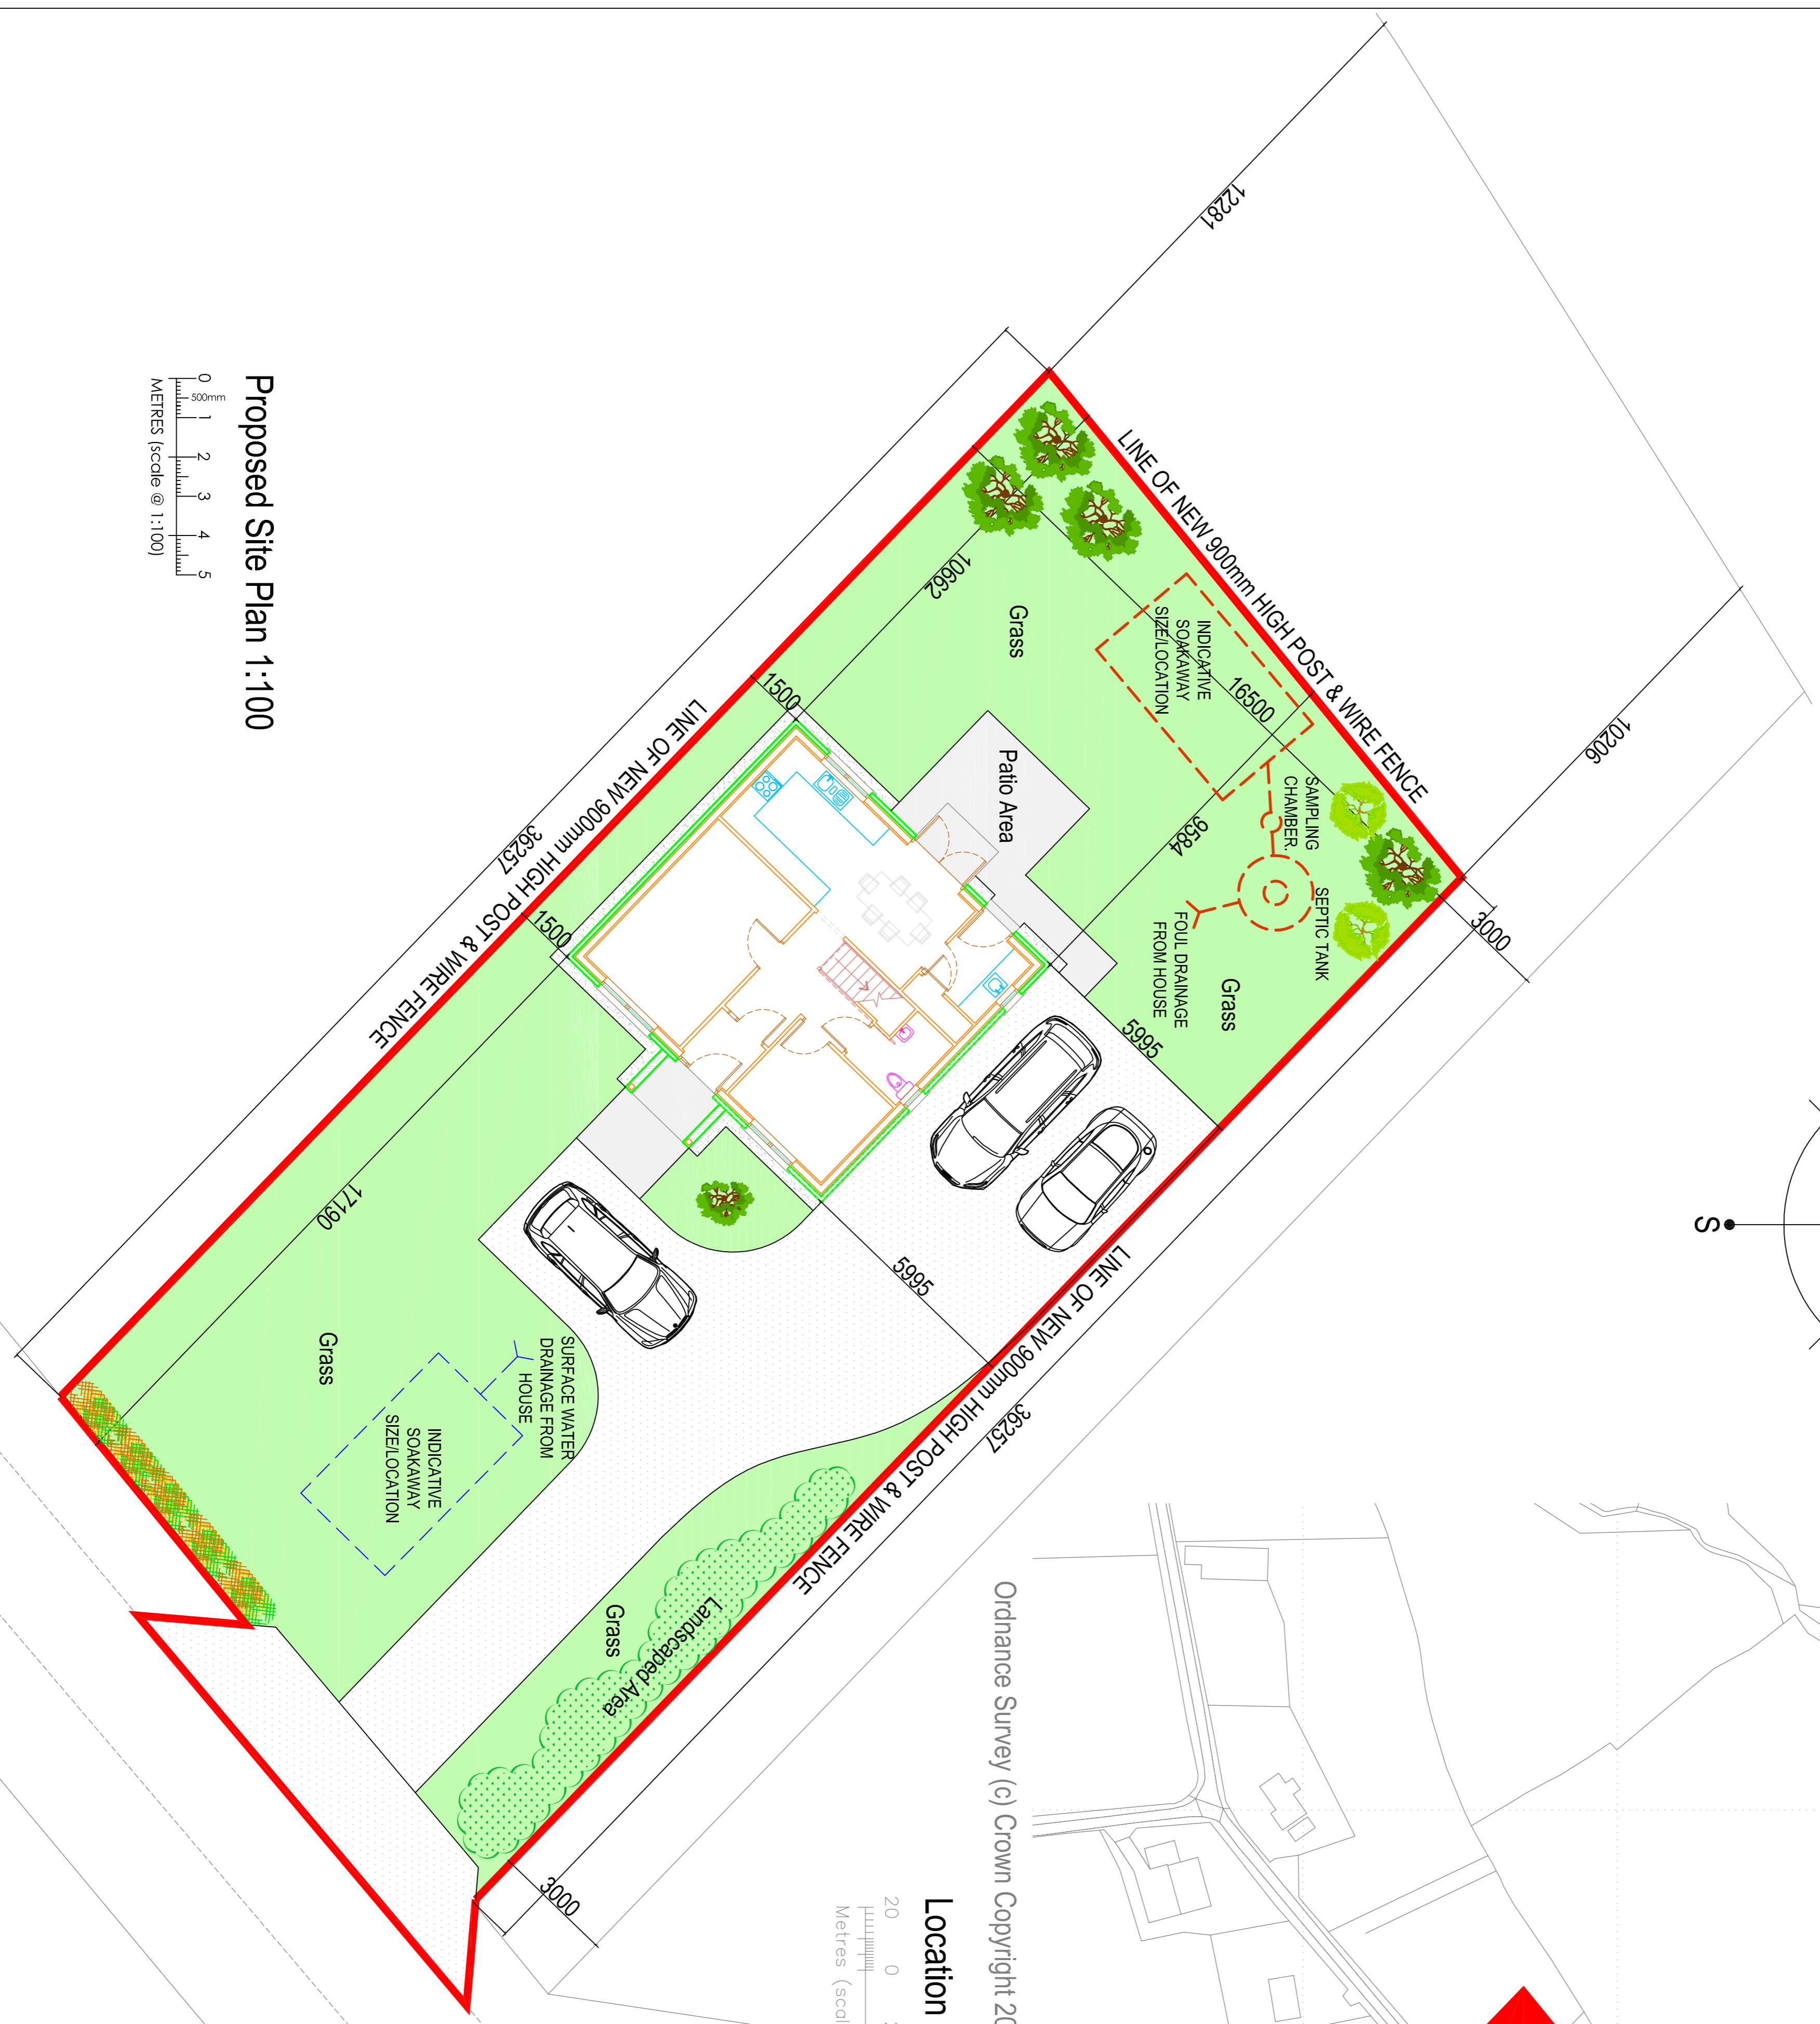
Proposed Site Plan 1:100

0 500mm 1 2 3 4 5
METRES (scale @ 1:100)

12281

LINE OF NEW 900mm HIGH POST & WIRE FENCE

10662

Grass

INDICATIVE SOAKAWAY SIZE/LOCATION

16500

10206

Patio Area

1500

SAMPLING CHAMBER.

9584

SEPTIC TANK

FOUL DRAINAGE FROM HOUSE

Grass

3000

36257

LINE OF NEW 900mm HIGH POST & WIRE FENCE

1500

5995

17190

5995

S

Grass

SURFACE WATER DRAINAGE FROM HOUSE

INDICATIVE SOAKAWAY SIZE/LOCATION

LINE OF NEW 900mm HIGH POST & WIRE FENCE

36257

Grass

Landscaped Area

3000

Ordnance Survey (c) Crown Copyright 20

Location

20 0

Metres (scal